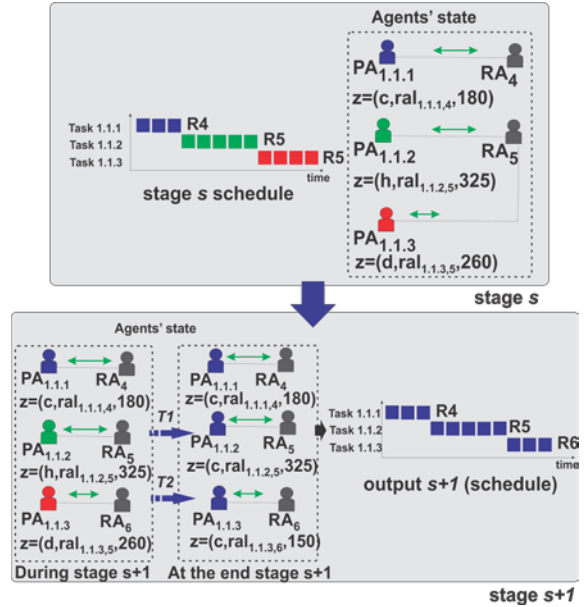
Agents' state

Task 1.1.1
Task 1.1.2
Task 1.1.3

R4
R5
R5
time

stage $s$ schedule

$PA_{1.1.1}$ $RA_4$
z=(c,$ral_{1.1.1,4}$,180)

$PA_{1.1.2}$ $RA_5$
z=(h,$ral_{1.1.2,5}$,325)

$PA_{1.1.3}$
z=(d,$ral_{1.1.3,5}$,260)

stage $s$

Agents' state

$PA_{1.1.1}$ $RA_4$
z=(c,$ral_{1.1.1,4}$,180)

$PA_{1.1.2}$ $RA_5$
z=(h,$ral_{1.1.2,5}$,325)

$PA_{1.1.3}$ $RA_6$
z=(d,$ral_{1.1.3,5}$,260)

During stage s+1

T1

T2

$PA_{1.1.1}$ $RA_4$
z=(c,$ral_{1.1.1,4}$,180)

$PA_{1.1.2}$ $RA_5$
z=(c,$ral_{1.1.2,5}$,325)

$PA_{1.1.3}$ $RA_6$
z=(c,$ral_{1.1.3,6}$,150)

At the end stage s+1

Task 1.1.1
Task 1.1.2
Task 1.1.3

R4
R5
R6
time

output $s$+1 (schedule)

stage $s$+1